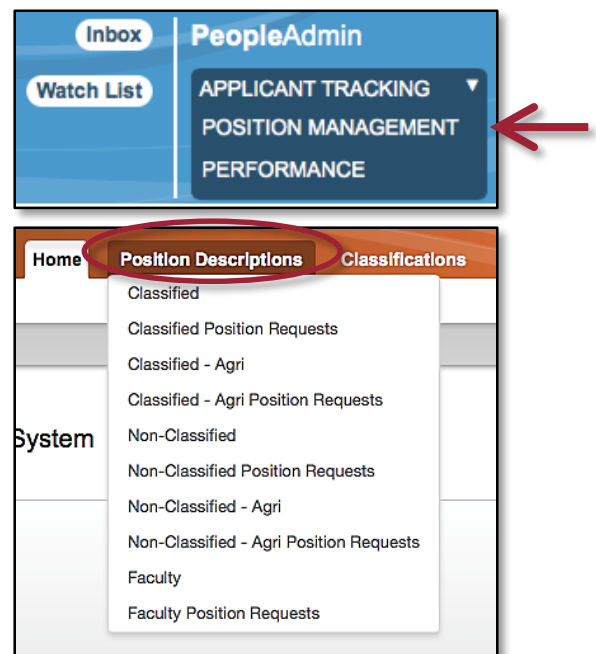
Inbox

Watch List

PeopleAdmin

APPLICANT TRACKING

POSITION MANAGEMENT

PERFORMANCE

Home

Position Descriptions

Classifications

Classified

Classified Position Requests

Classified - Agri

Classified - Agri Position Requests

Non-Classified

Non-Classified Position Requests

Non-Classified - Agri

Non-Classified - Agri Position Requests

Faculty

Faculty Position Requests

System